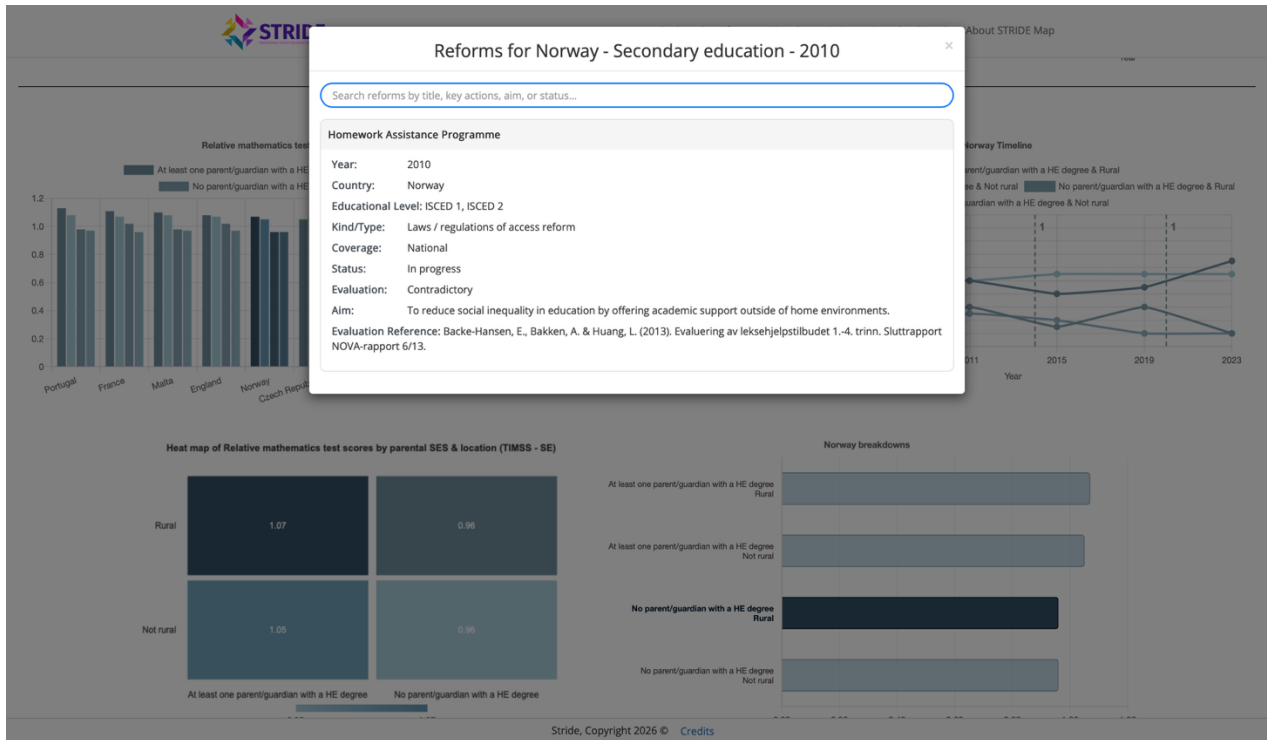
STRID

About STRIDE Map

Reforms for Norway - Secondary education - 2010

×

Search reforms by title, key actions, aim, or status...

Homework Assistance Programme

Year: 2010
Country: Norway
Educational Level: ISCED 1, ISCED 2
Kind/Type: Laws / regulations of access reform
Coverage: National
Status: In progress
Evaluation: Contradictory
Aim: To reduce social inequality in education by offering academic support outside of home environments.
Evaluation Reference: Backe-Hansen, E., Bakken, A. & Huang, L. (2013). Evaluering av leksehjelpstilbudet 1.-4. trinn. Sluttrapport NOVA-rapport 6/13.

Relative mathematics test

At least one parent/guardian with a HE

No parent/guardian with a HE

1.2
1.0
0.8
0.6
0.4
0.2
0

Portugal France Malta England Norway Czech Repub

Norway Timeline

rent/guardian with a HE degree & Rural

e & Not rural

No parent/guardian with a HE degree & Rural

uardian with a HE degree & Not rural

1

1

011 2015 2019 2023

Year

Heat map of Relative mathematics test scores by parental SES & location (TIMSS - SE)

Rural

1.07

0.96

Not rural

1.05

0.95

At least one parent/guardian with a HE degree

No parent/guardian with a HE degree

Norway breakdowns

At least one parent/guardian with a HE degree Rural

At least one parent/guardian with a HE degree Not rural

No parent/guardian with a HE degree Rural

No parent/guardian with a HE degree Not rural

Stride, Copyright 2026 © Credits